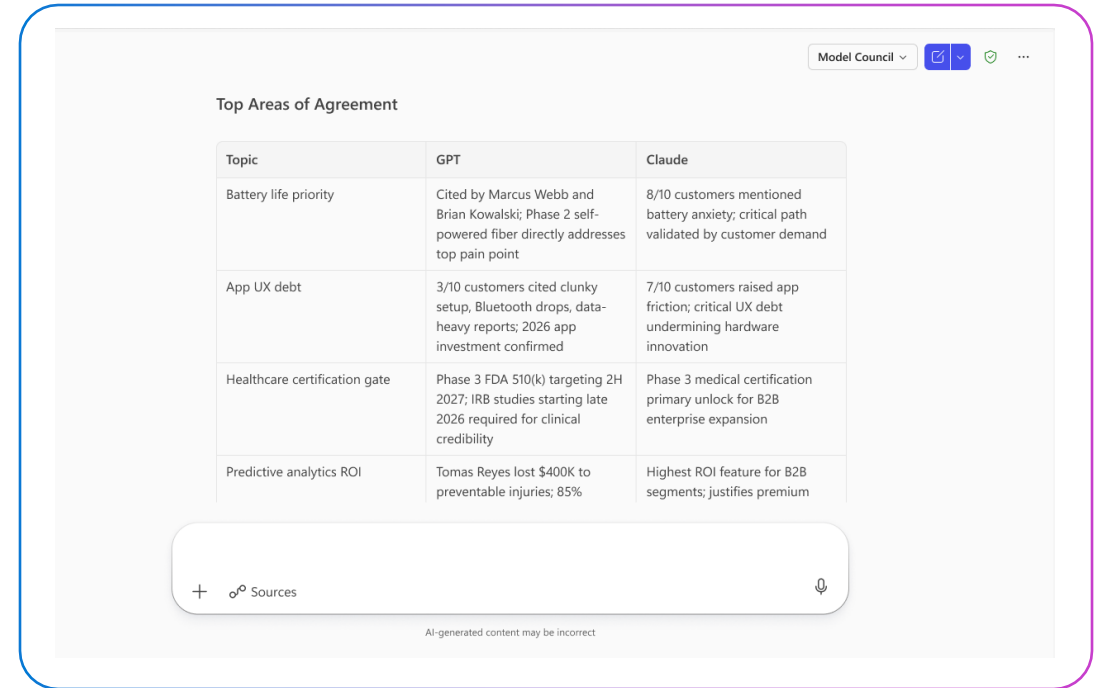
Model Council

Top Areas of Agreement

| Topic | GPT | Claude |
|---|---|---|
| Battery life priority | Cited by Marcus Webb and Brian Kowalski; Phase 2 self-powered fiber directly addresses top pain point | 8/10 customers mentioned battery anxiety; critical path validated by customer demand |
| App UX debt | 3/10 customers cited clunky setup, Bluetooth drops, data-heavy reports; 2026 app investment confirmed | 7/10 customers raised app friction; critical UX debt undermining hardware innovation |
| Healthcare certification gate | Phase 3 FDA 510(k) targeting 2H 2027; IRB studies starting late 2026 required for clinical credibility | Phase 3 medical certification primary unlock for B2B enterprise expansion |
| Predictive analytics ROI | Tomas Reyes lost $400K to preventable injuries; 85% | Highest ROI feature for B2B segments; justifies premium |

Sources

AI-generated content may be incorrect